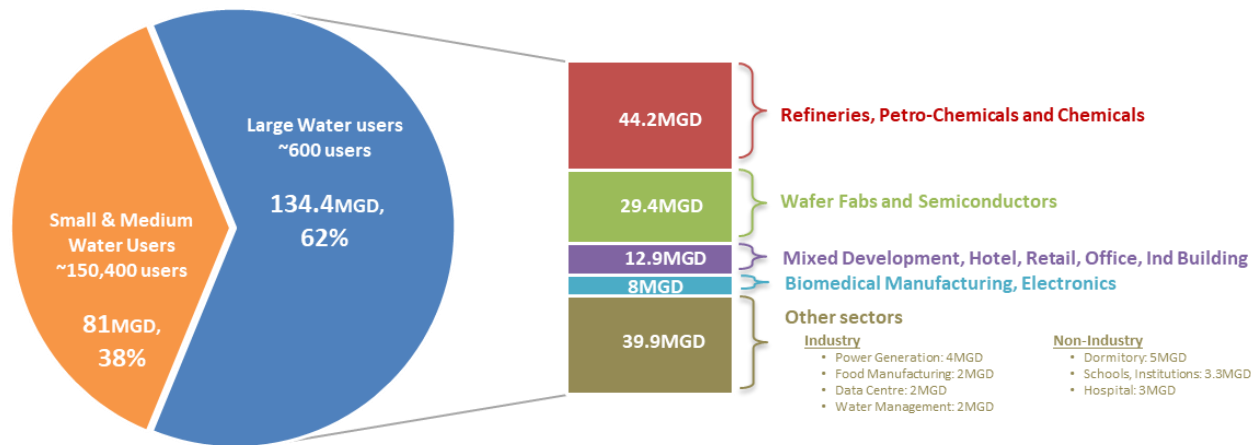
Small & Medium Water Users ~150,400 users

81MGD, 38%

Large Water users ~600 users

134.4MGD, 62%

44.2MGD

Refineries, Petro-Chemicals and Chemicals

29.4MGD

Wafer Fabs and Semiconductors

12.9MGD

Mixed Development, Hotel, Retail, Office, Ind Building

8MGD

Biomedical Manufacturing, Electronics

39.9MGD

Other sectors

Industry
• Power Generation: 4MGD
• Food Manufacturing: 2MGD
• Data Centre: 2MGD
• Water Management: 2MGD

Non-Industry
• Dormitory: 5MGD
• Schools, Institutions: 3.3MGD
• Hospital: 3MGD